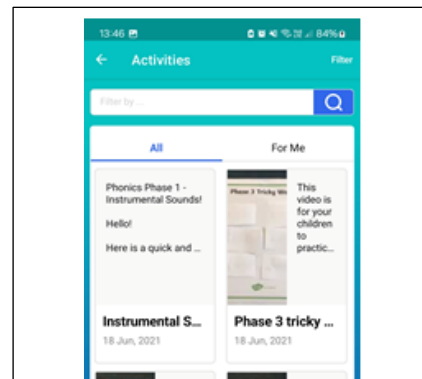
13:46 84%

Activities

Filter

Filter by...

All

For Me

Phonics Phase 1 - Instrumental Sounds!

Hello!

Here is a quick and ...

Instrumental S...

18 Jun, 2021

Phase 3 Tricky W

This video is for your children to practic...

Phase 3 tricky ...

18 Jun, 2021